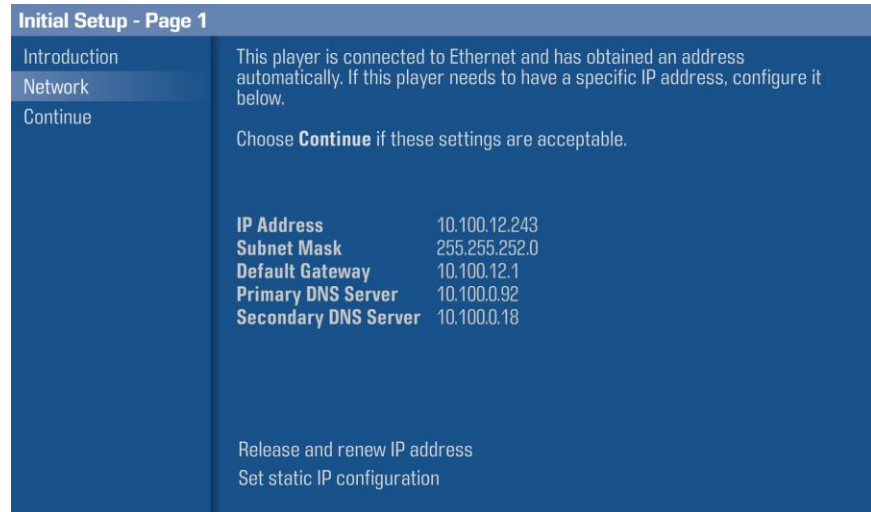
Initial Setup - Page 1

Introduction
Network
Continue

This player is connected to Ethernet and has obtained an address automatically. If this player needs to have a specific IP address, configure it below.

Choose **Continue** if these settings are acceptable.

| | |
|---|---|
| **IP Address** | 10.100.12.243 |
| **Subnet Mask** | 255.255.252.0 |
| **Default Gateway** | 10.100.12.1 |
| **Primary DNS Server** | 10.100.0.92 |
| **Secondary DNS Server** | 10.100.0.18 |

Release and renew IP address
Set static IP configuration